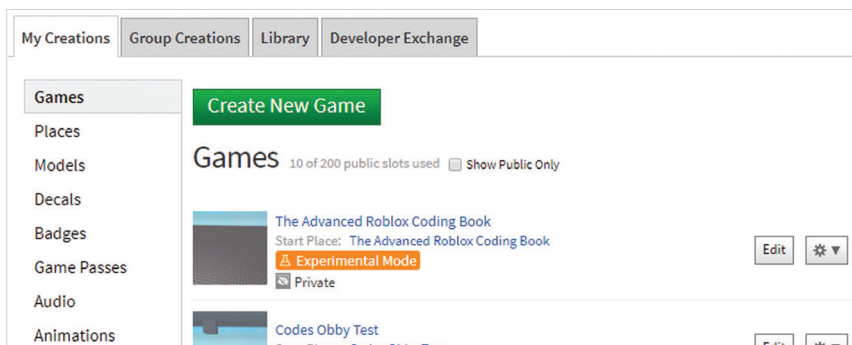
My Creations | Group Creations | Library | Developer Exchange

Games
Places
Models
Decals
Badges
Game Passes
Audio
Animations

Create New Game

Games 10 of 200 public slots used Show Public Only

The Advanced Roblox Coding Book
Start Place: The Advanced Roblox Coding Book
Experimental Mode
Private

Edit

Codes Obby Test
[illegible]

Edit